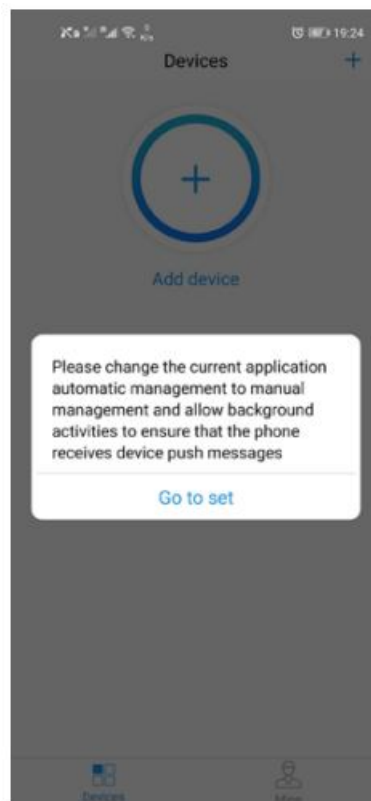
19:24

Devices

+

+

Add device

Please change the current application automatic management to manual management and allow background activities to ensure that the phone receives device push messages

Go to set

Devices

Mine